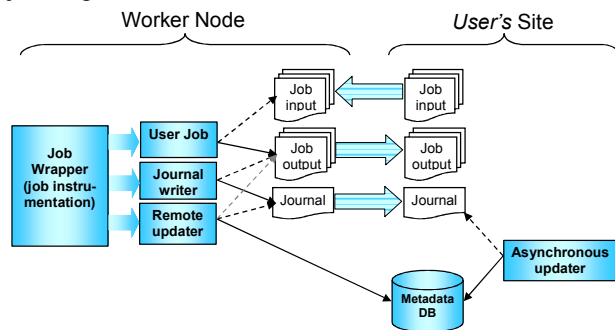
Worker Node

*User's* Site

Job Wrapper (job instrumentation)

User Job

Journal writer

Remote updater

Job input

Job output

Journal

Job input

Job output

Journal

Asynchronous updater

Metadata DB